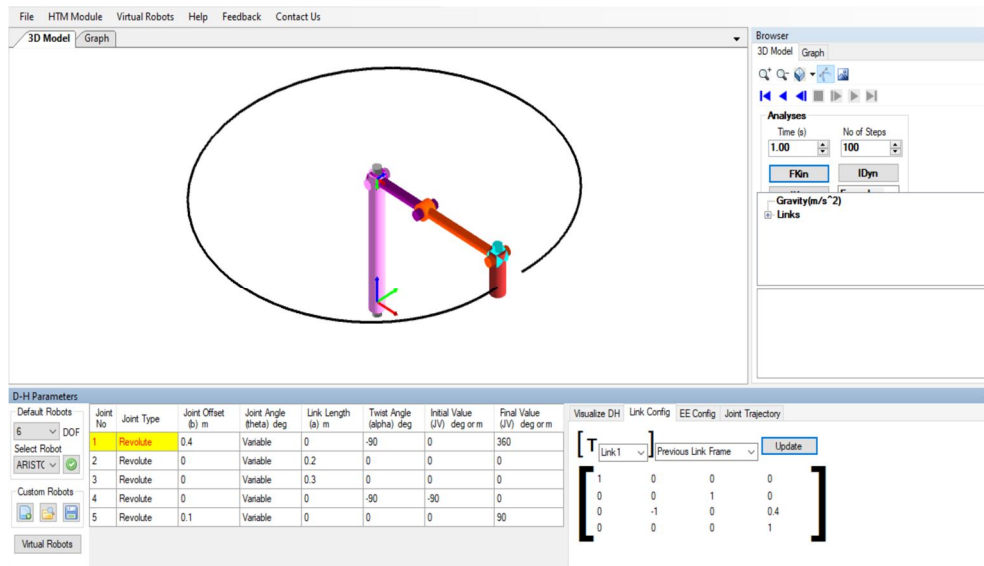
File HTM Module Virtual Robots Help Feedback Contact Us

3D Model Graph

Browser
3D Model Graph

Analyses
Time (s) No of Steps
1.00 100
FKin IDyn

Gravity(m/s^2)
Links

D-H Parameters
Default Robots
6 DOF
Select Robot
ARISTO
Custom Robots
Virtual Robots

| Joint No | Joint Type | Joint Offset (b) m | Joint Angle (theta) deg | Link Length (a) m | Twist Angle (alpha) deg | Initial Value (JV) deg or m | Final Value (JV) deg or m |
|---|---|---|---|---|---|---|---|
| 1 | Revolute | 0.4 | Variable | 0 | -90 | 0 | 360 |
| 2 | Revolute | 0 | Variable | 0.2 | 0 | 0 | 0 |
| 3 | Revolute | 0 | Variable | 0.3 | 0 | 0 | 0 |
| 4 | Revolute | 0 | Variable | 0 | -90 | -90 | 0 |
| 5 | Revolute | 0.1 | Variable | 0 | 0 | 0 | 90 |

Visualize DH Link Config EE Config Joint Trajectory

T Link1 Previous Link Frame Update

$\begin{bmatrix} 1 & 0 & 0 & 0 \\ 0 & 0 & 1 & 0 \\ 0 & -1 & 0 & 0.4 \\ 0 & 0 & 0 & 1 \end{bmatrix}$